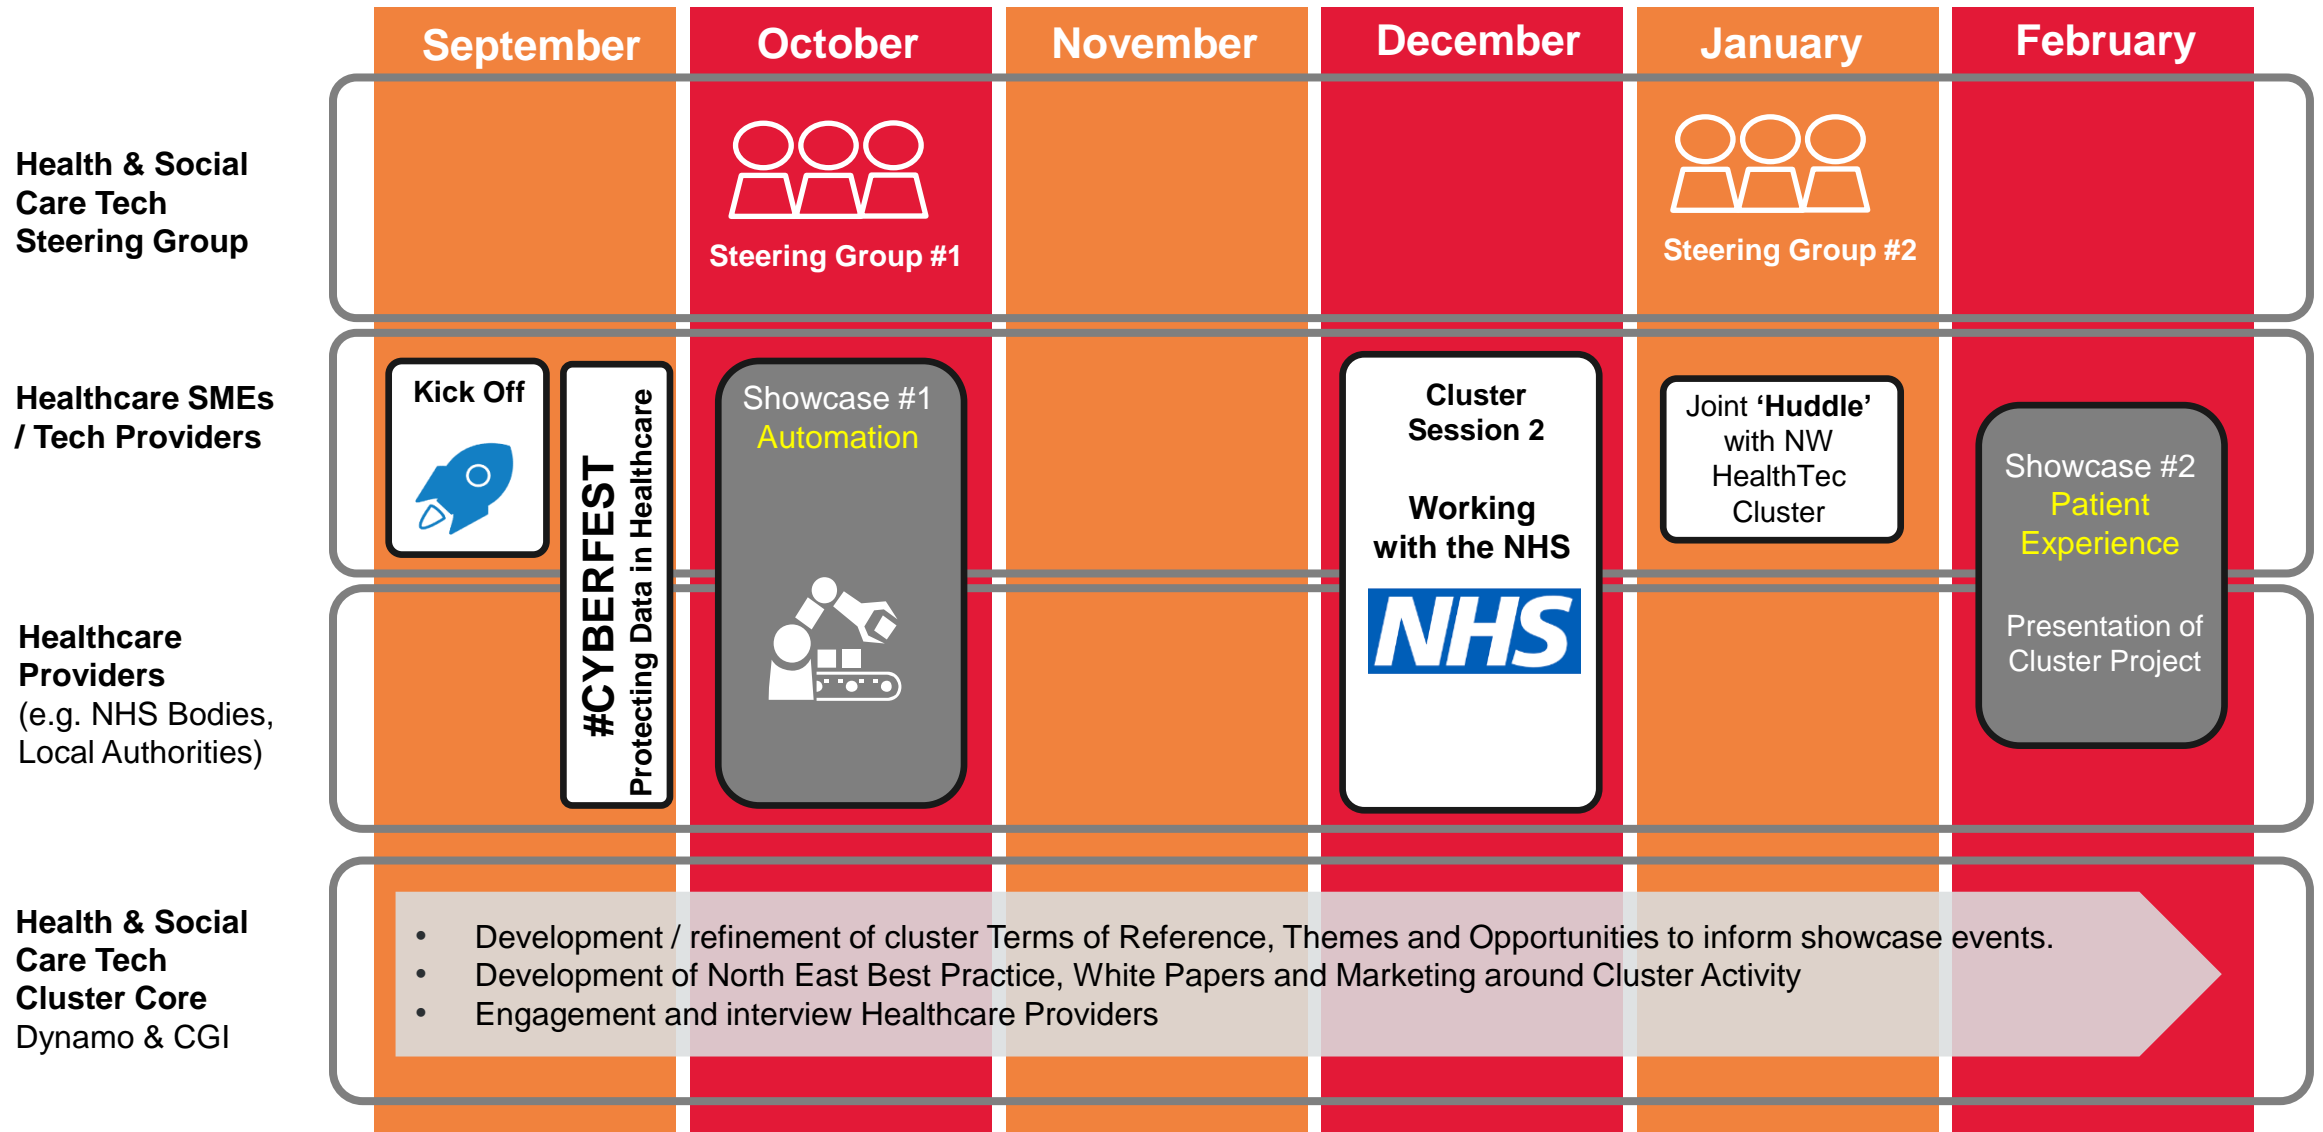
September October November December January February

Health & Social Care Tech Steering Group

Steering Group #1

Steering Group #2

Healthcare SMEs / Tech Providers

Kick Off

#CYBERFEST
Protecting Data in Healthcare

Showcase #1
Automation

Cluster Session 2

Working with the NHS

NHS

Joint 'Huddle' with NW HealthTec Cluster

Showcase #2
Patient Experience

Presentation of Cluster Project

Healthcare Providers (e.g. NHS Bodies, Local Authorities)

Health & Social Care Tech Cluster Core
Dynamo & CGI

- Development / refinement of cluster Terms of Reference, Themes and Opportunities to inform showcase events.
- Development of North East Best Practice, White Papers and Marketing around Cluster Activity
- Engagement and interview Healthcare Providers